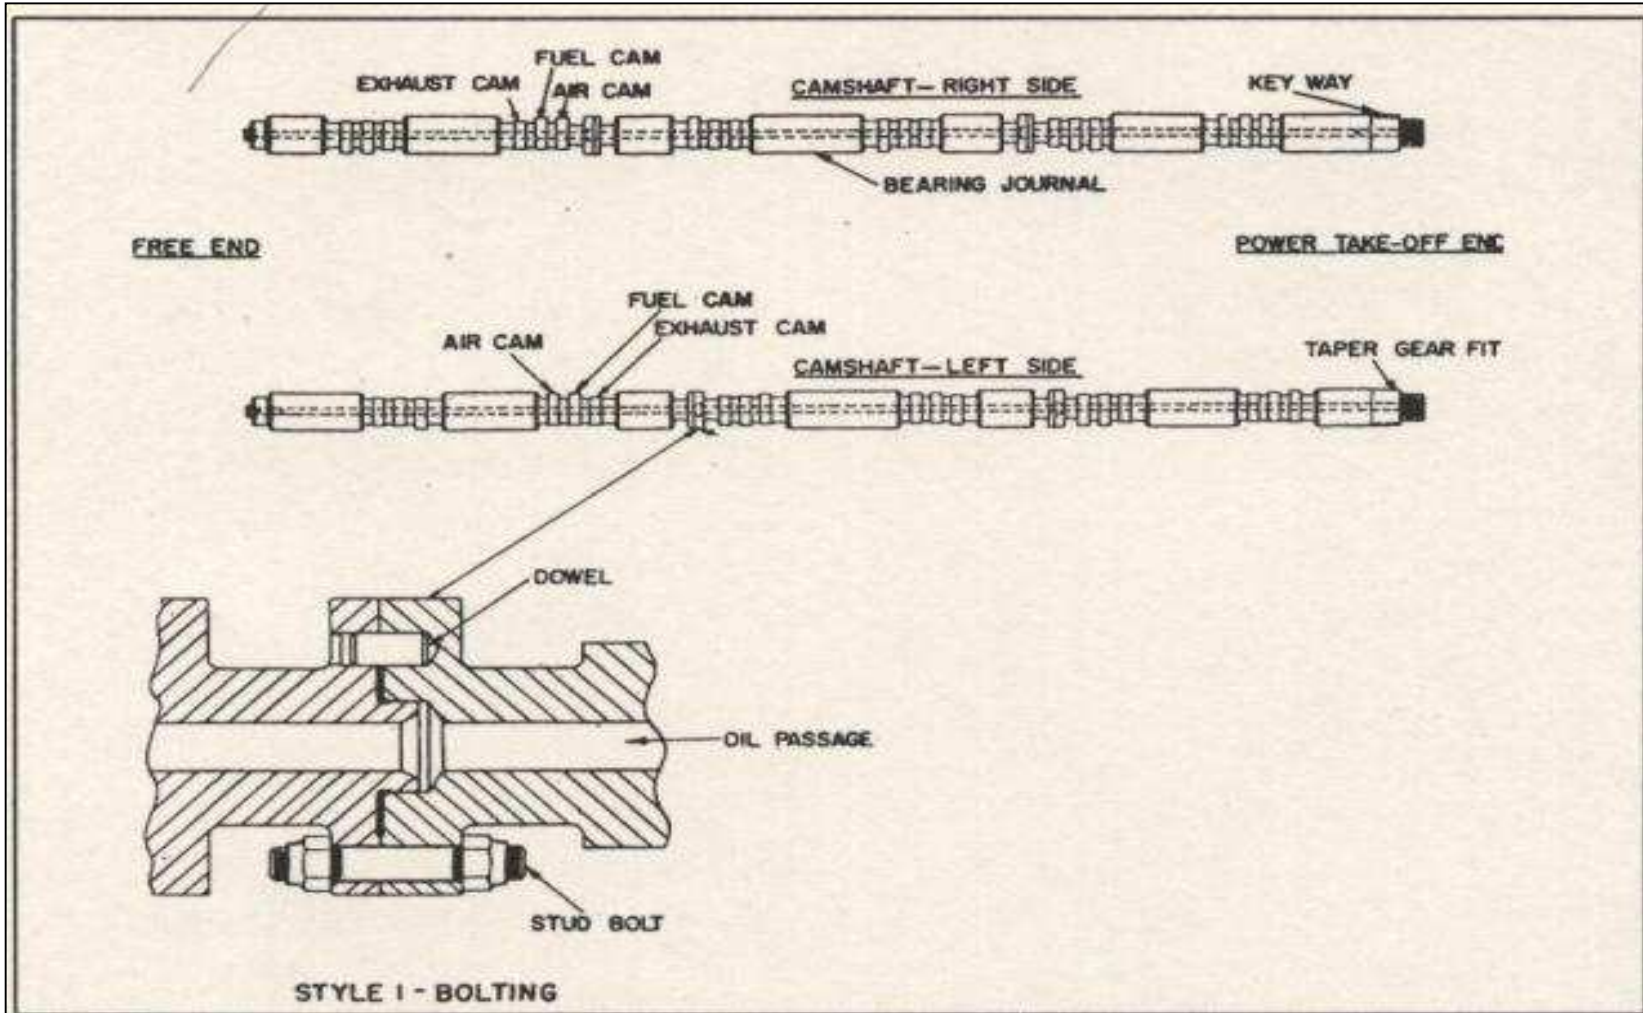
EXHAUST CAM
FUEL CAM
AIR CAM
CAMSHAFT– RIGHT SIDE
KEY WAY
BEARING JOURNAL
FREE END
POWER TAKE-OFF ENC
FUEL CAM
AIR CAM
EXHAUST CAM
CAMSHAFT–LEFT SIDE
TAPER GEAR FIT
DOWEL
OIL PASSAGE
STUD BOLT
STYLE I - BOLTING